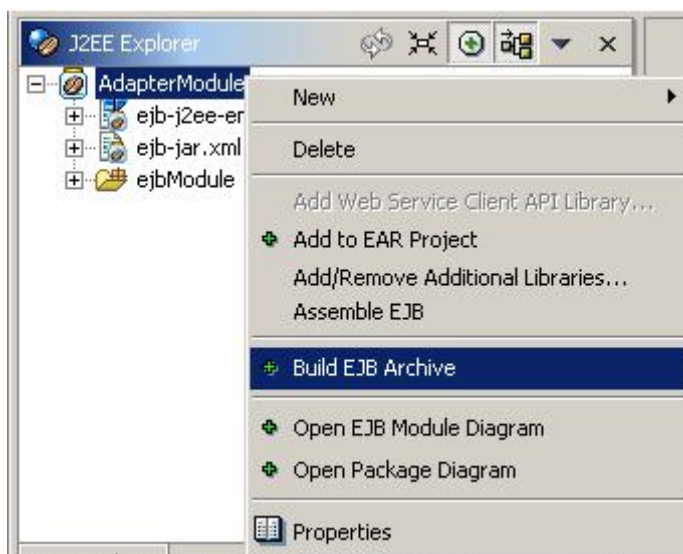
J2EE Explorer

AdapterModule
ejb-j2ee-er
ejb-jar.xml
ejbModule

New
Delete
Add Web Service Client API Library...
Add to EAR Project
Add/Remove Additional Libraries...
Assemble EJB
Build EJB Archive
Open EJB Module Diagram
Open Package Diagram
Properties